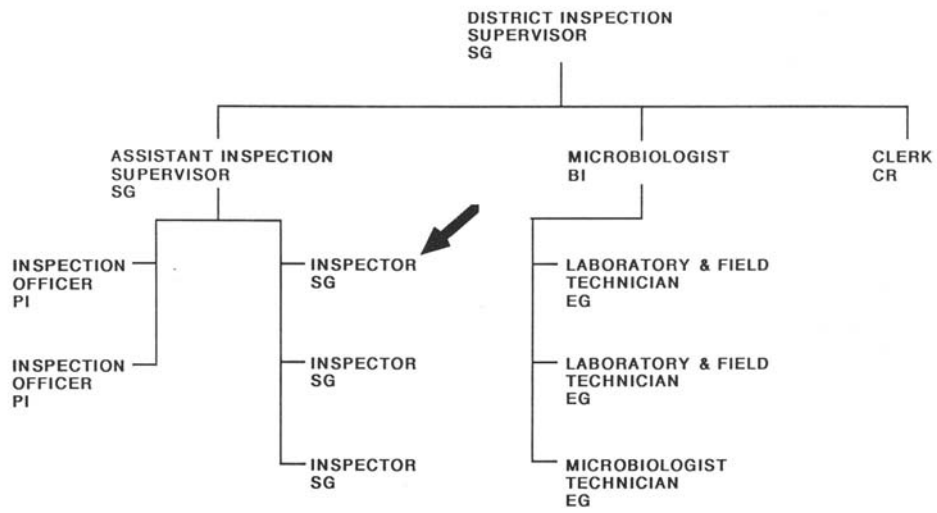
DISTRICT INSPECTION SUPERVISOR SG

ASSISTANT INSPECTION SUPERVISOR SG

MICROBIOLOGIST BI

CLERK CR

INSPECTION OFFICER PI

INSPECTION OFFICER PI

INSPECTOR SG

INSPECTOR SG

INSPECTOR SG

LABORATORY & FIELD TECHNICIAN EG

LABORATORY & FIELD TECHNICIAN EG

MICROBIOLOGIST TECHNICIAN EG